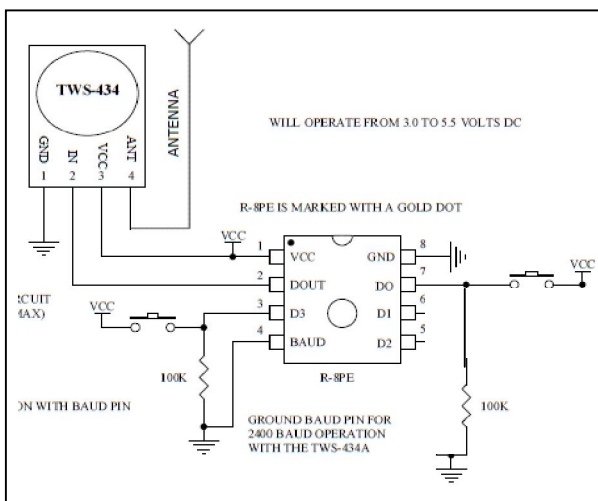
TWS-434

GND 1
IN 2
VCC 3
ANT 4

ANTENNA

WILL OPERATE FROM 3.0 TO 5.5 VOLTS DC

R-8PE IS MARKED WITH A GOLD DOT

VCC
1 VCC
2 DOUT
3 D3
4 BAUD
GND 8
DO 7
D1 6
D2 5

R-8PE

VCC

VCC

RCUIT
MAX)

100K

100K

ON WITH BAUD PIN

GROUND BAUD PIN FOR 2400 BAUD OPERATION WITH THE TWS-434A